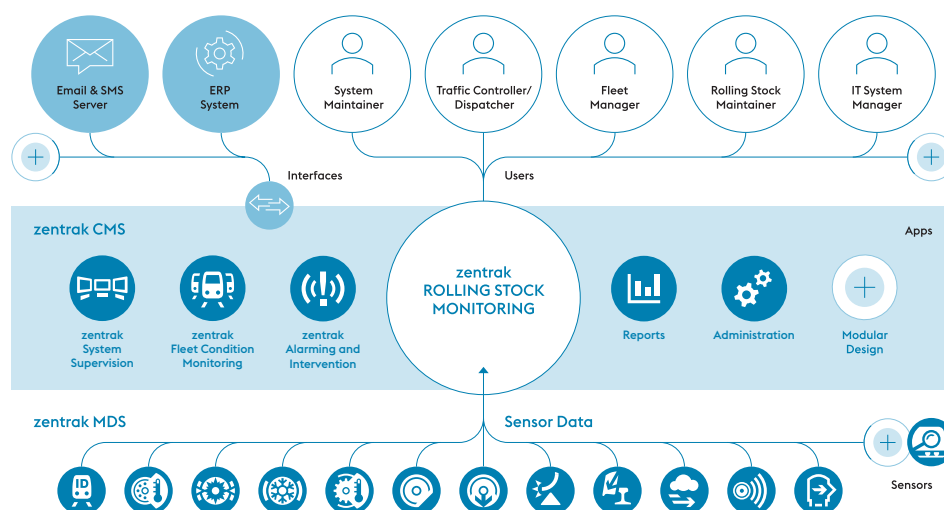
Email & SMS Server

ERP System

System Maintainer

Traffic Controller/ Dispatcher

Fleet Manager

Rolling Stock Maintainer

IT System Manager

Interfaces

Users

zentrak CMS

Apps

zentrak System Supervision

zentrak Fleet Condition Monitoring

zentrak Alarming and Intervention

zentrak ROLLING STOCK MONITORING

Reports

Administration

Modular Design

zentrak MDS

Sensor Data

Sensors

ID